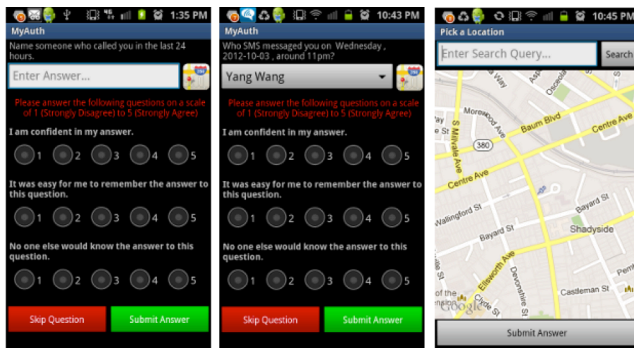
1:35 PM
MyAuth
Name someone who called you in the last 24 hours.
Enter Answer...
Please answer the following questions on a scale of 1 (Strongly Disagree) to 5 (Strongly Agree)
I am confident in my answer.
1 2 3 4 5
It was easy for me to remember the answer to this question.
1 2 3 4 5
No one else would know the answer to this question.
1 2 3 4 5
Skip Question
Submit Answer

10:43 PM
MyAuth
Who SMS messaged you on Wednesday , 2012-10-03 , around 11pm?
Yang Wang
Please answer the following questions on a scale of 1 (Strongly Disagree) to 5 (Strongly Agree)
I am confident in my answer.
1 2 3 4 5
It was easy for me to remember the answer to this question.
1 2 3 4 5
No one else would know the answer to this question.
1 2 3 4 5
Skip Question
Submit Answer

10:45 PM
Pick a Location
Enter Search Query...
Search
Morewood Ave
Baum Blvd
Centre Ave
380
S Millvale Ave
Centre Ave
Liberty
Walingford St
Bayard St
Ellsworth Ave
Devonshire St
Shadyside
Castleman St
Google
Submit Answer